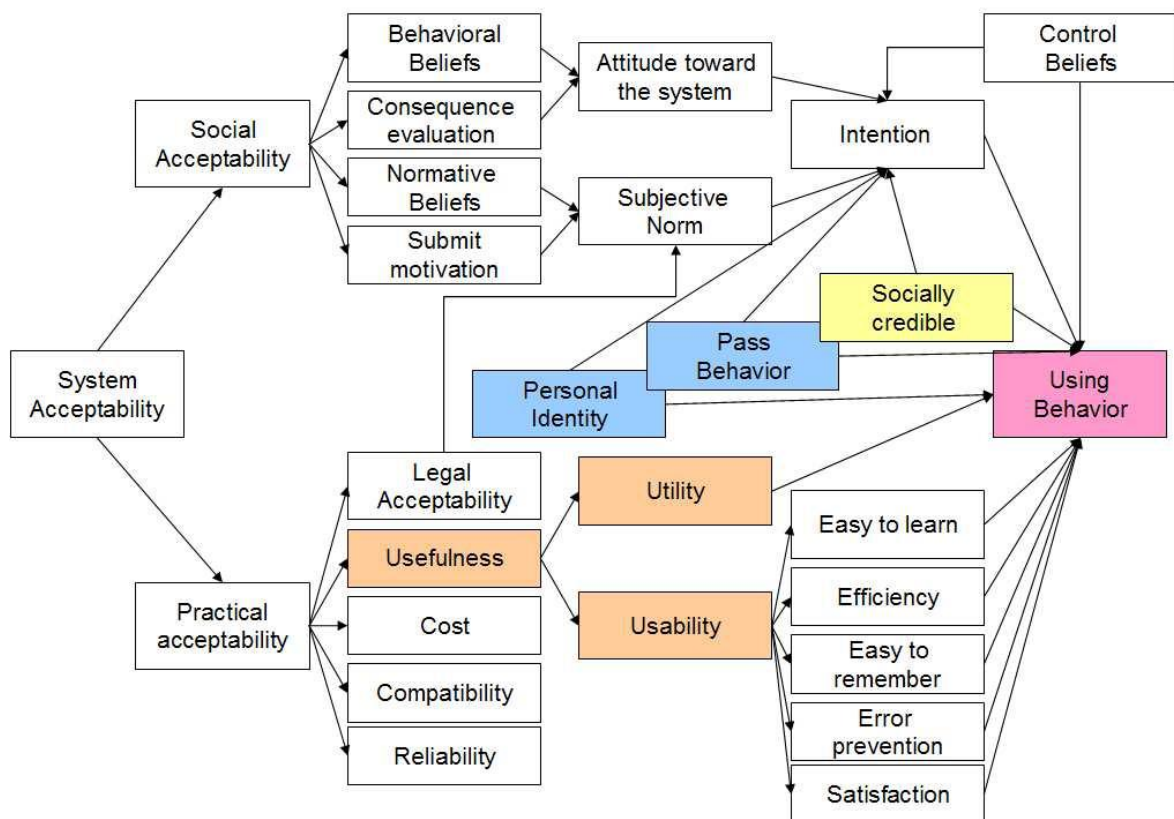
Behavioral Beliefs

Consequence evaluation

Normative Beliefs

Submit motivation

Attitude toward the system

Subjective Norm

Control Beliefs

Intention

Social Acceptability

System Acceptability

Socially credible

Pass Behavior

Personal Identity

Using Behavior

Legal Acceptability

Usefulness

Cost

Compatibility

Reliability

Practical acceptability

Utility

Usability

Easy to learn

Efficiency

Easy to remember

Error prevention

Satisfaction